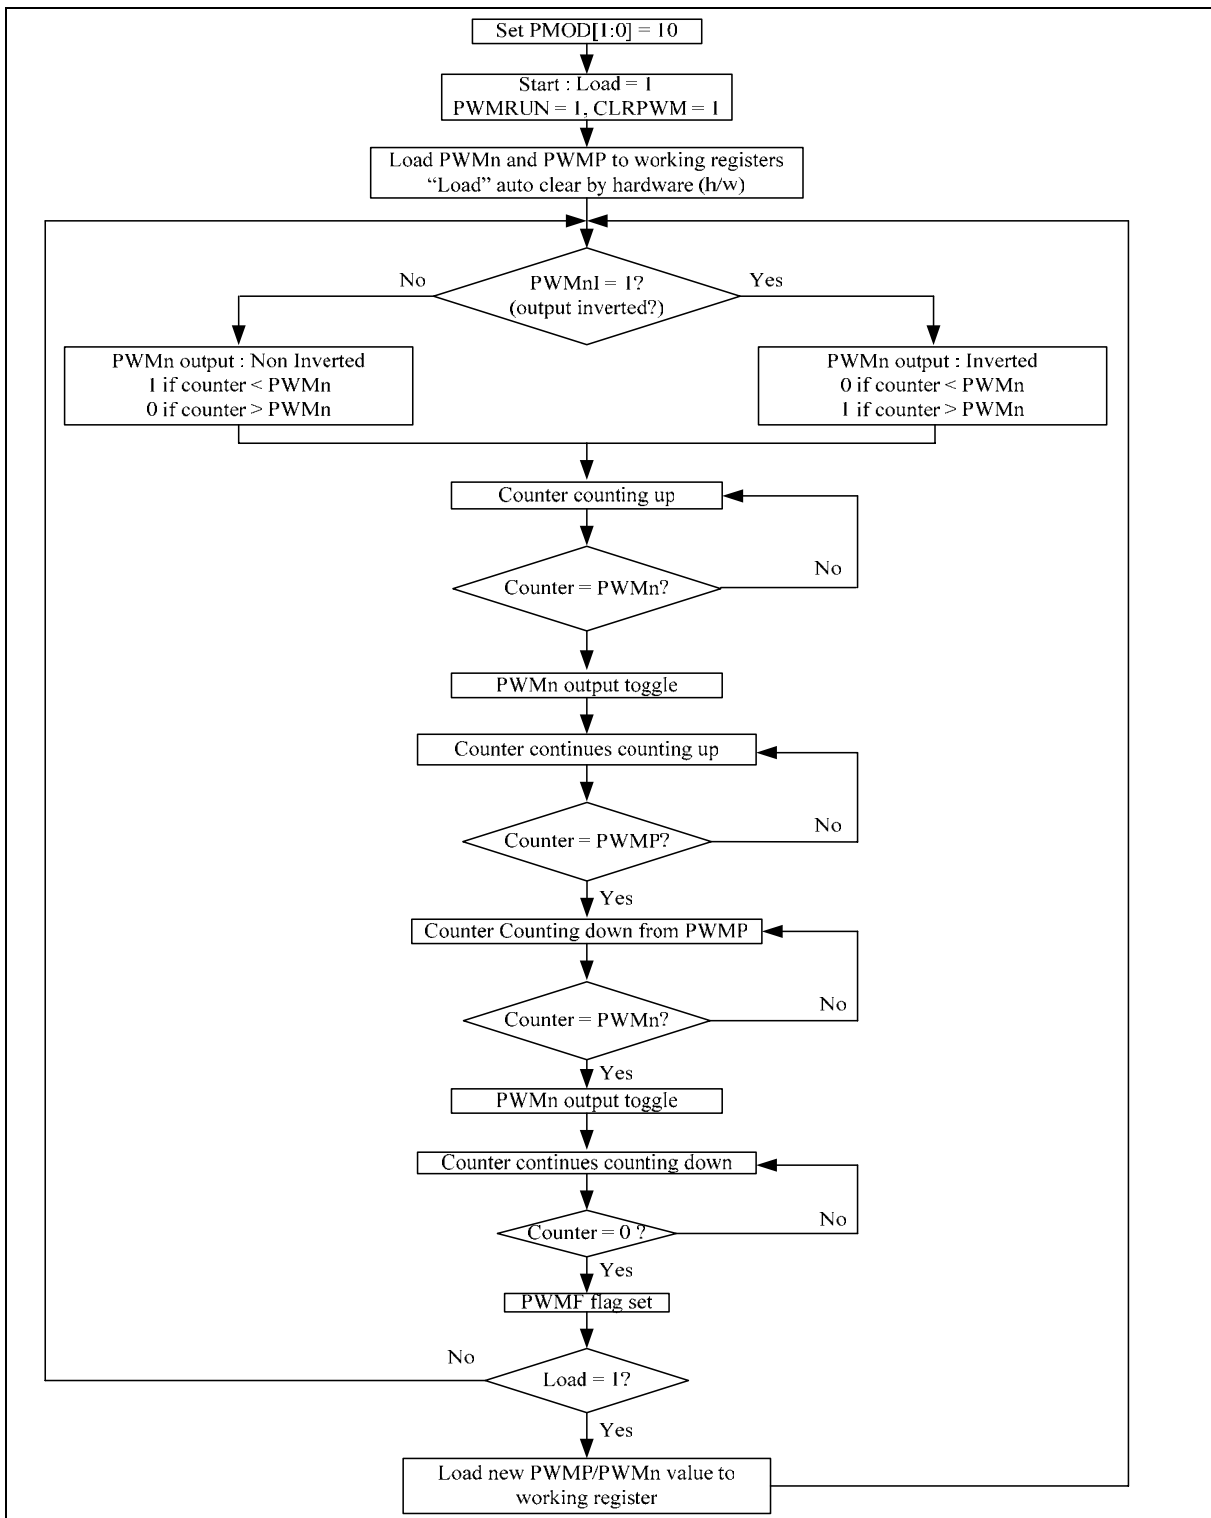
Set PMOD[1:0] = 10

Start : Load = 1
PWMRUN = 1, CLRPWM = 1

Load PWMn and PWMP to working registers
"Load" auto clear by hardware (h/w)

No

PWMnI = 1?
(output inverted?)

Yes

PWMn output : Non Inverted
1 if counter < PWMn
0 if counter > PWMn

PWMn output : Inverted
0 if counter < PWMn
1 if counter > PWMn

Counter counting up

Counter = PWMn?

No

PWMn output toggle

Counter continues counting up

Counter = PWMP?

No

Yes

Counter Counting down from PWMP

Counter = PWMn?

No

Yes

PWMn output toggle

Counter continues counting down

Counter = 0 ?

No

Yes

PWMF flag set

No

Load = 1?

Yes

Load new PWMP/PWMn value to working register